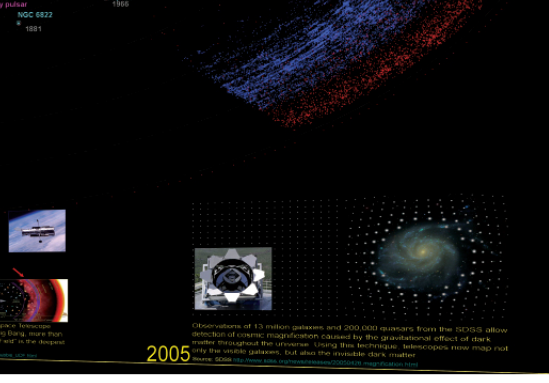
y pulsar
1968
NGC 6822
1881

pace Telescope
g Bang, more than
eld" is the deepest

2005

Observations of 13 million galaxies and 200,000 quasars from the SDSS allow detection of cosmic magnification caused by the gravitational effect of dark matter throughout the universe. Using this technique, telescopes now map not only the visible galaxies, but also the invisible dark matter.
Source: SDSS http://www.sdss.org/news/releases/20050426.magnification.html